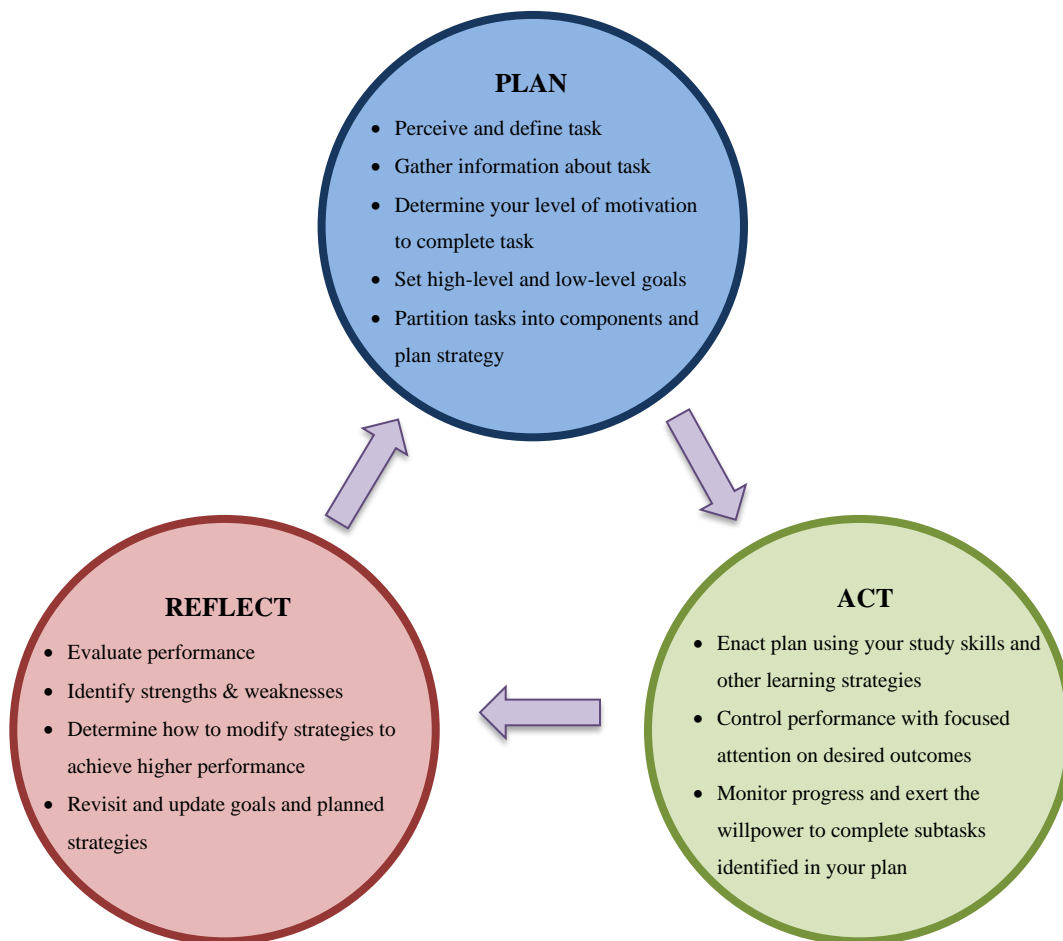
PLAN

- Perceive and define task
- Gather information about task
- Determine your level of motivation to complete task
- Set high-level and low-level goals
- Partition tasks into components and plan strategy

ACT

- Enact plan using your study skills and other learning strategies
- Control performance with focused attention on desired outcomes
- Monitor progress and exert the willpower to complete subtasks identified in your plan

REFLECT

- Evaluate performance
- Identify strengths & weaknesses
- Determine how to modify strategies to achieve higher performance
- Revisit and update goals and planned strategies